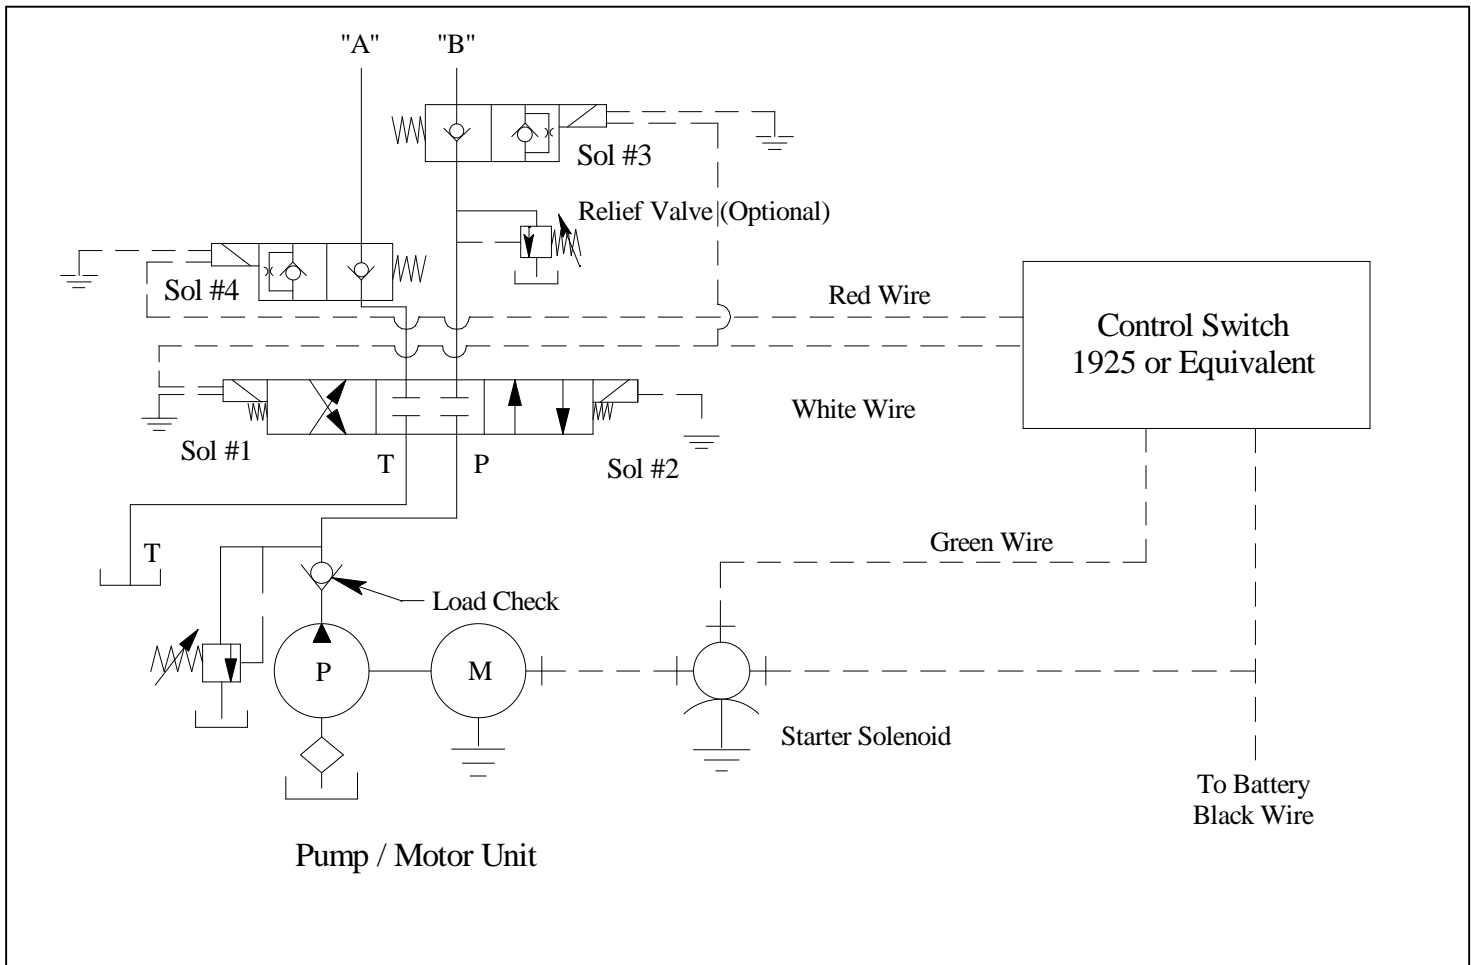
"A"
"B"
Sol #3
Relief Valve (Optional)
Sol #4
Red Wire
Control Switch 1925 or Equivalent
White Wire
Sol #1
T
P
Sol #2
T
Green Wire
Load Check
P
M
Starter Solenoid
To Battery
Black Wire
Pump / Motor Unit